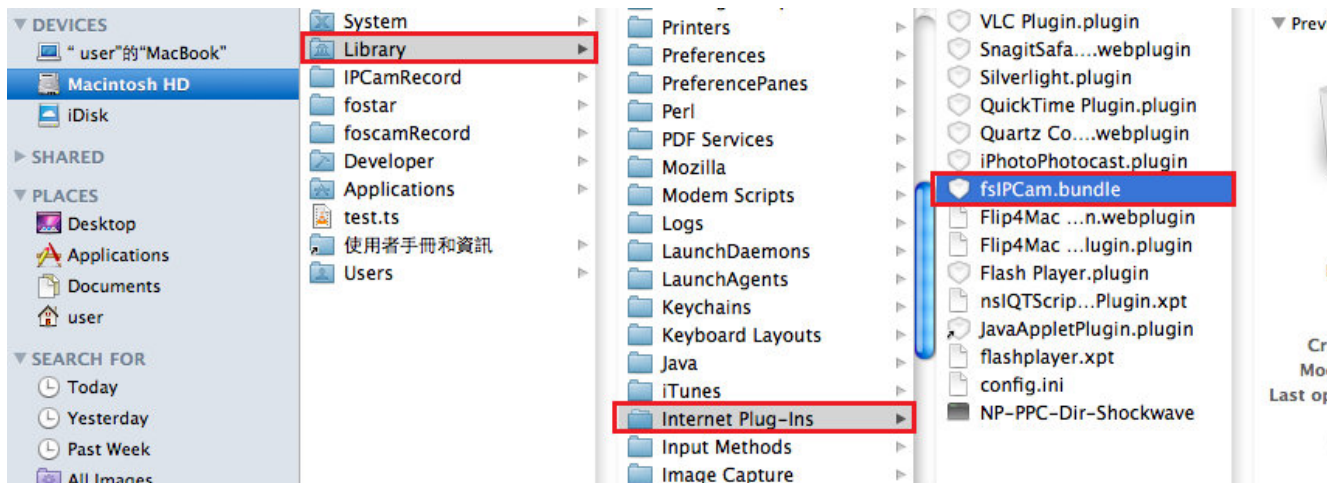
DEVICES
"user"的"MacBook"
Macintosh HD
iDisk
SHARED
PLACES
Desktop
Applications
Documents
user
SEARCH FOR
Today
Yesterday
Past Week
All Images

System
Library
IPCamRecord
fostar
foscamRecord
Developer
Applications
test.ts
使用者手冊和資訊
Users

Printers
Preferences
PreferencePanes
Perl
PDF Services
Mozilla
Modem Scripts
Logs
LaunchDaemons
LaunchAgents
Keychains
Keyboard Layouts
Java
iTunes
Internet Plug-Ins
Input Methods
Image Capture

VLC Plugin.plugin
SnagitSafa....webplugin
Silverlight.plugin
QuickTime Plugin.plugin
Quartz Co....webplugin
iPhotoPhotocast.plugin
fsIPCam.bundle
Flip4Mac ...n.webplugin
Flip4Mac ...lugin.plugin
Flash Player.plugin
nsIQTScrip...Plugin.xpt
JavaAppletPlugin.plugin
flashplayer.xpt
config.ini
NP-PPC-Dir-Shockwave

Prev
Cr
Mo
Last op